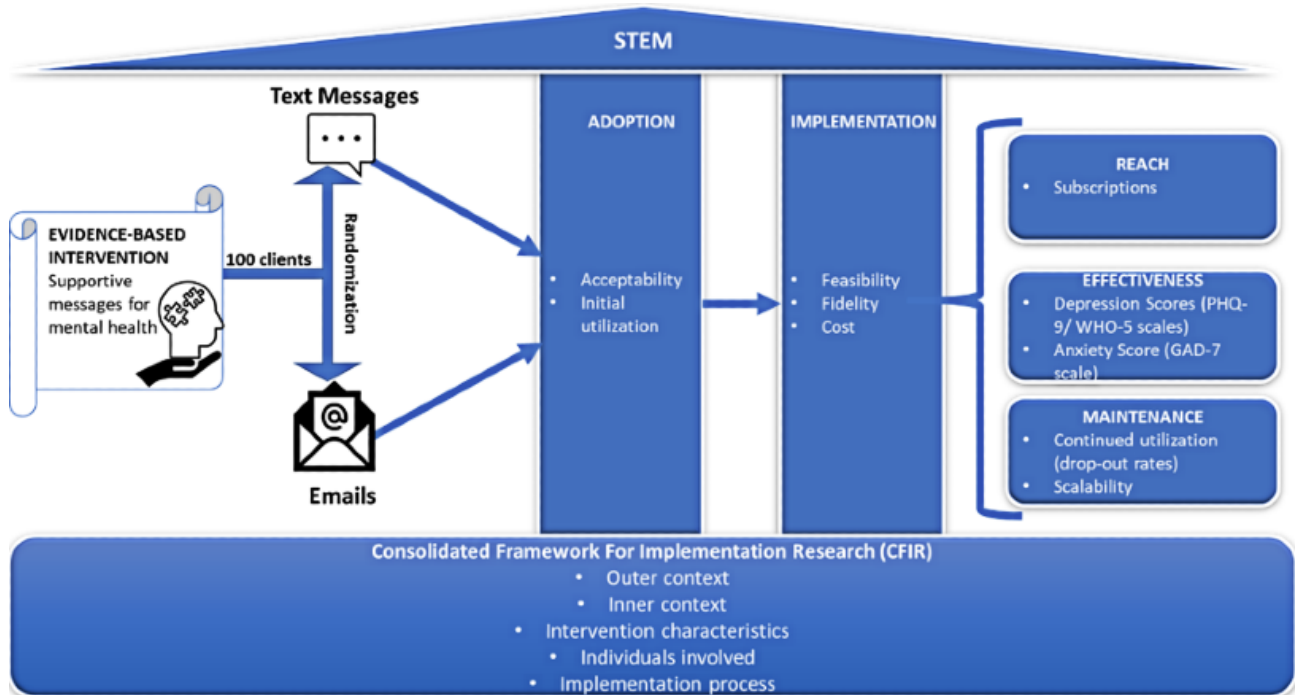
STEM

Text Messages

EVIDENCE-BASED INTERVENTION
Supportive messages for mental health

100 clients

Randomization

Emails

ADOPTION
• Acceptability
• Initial utilization

IMPLEMENTATION
• Feasibility
• Fidelity
• Cost

REACH
• Subscriptions

EFFECTIVENESS
• Depression Scores (PHQ-9/ WHO-5 scales)
• Anxiety Score (GAD-7 scale)

MAINTENANCE
• Continued utilization (drop-out rates)
• Scalability

Consolidated Framework For Implementation Research (CFIR)
• Outer context
• Inner context
• Intervention characteristics
• Individuals involved
• Implementation process